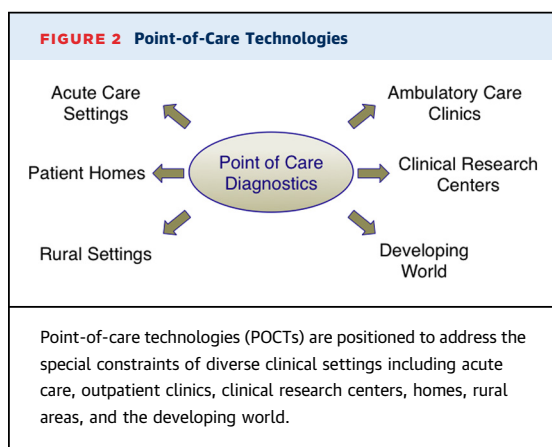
FIGURE 2 Point-of-Care Technologies

Acute Care Settings

Ambulatory Care Clinics

Patient Homes

Point of Care Diagnostics

Clinical Research Centers

Rural Settings

Developing World

Point-of-care technologies (POCTs) are positioned to address the special constraints of diverse clinical settings including acute care, outpatient clinics, clinical research centers, homes, rural areas, and the developing world.